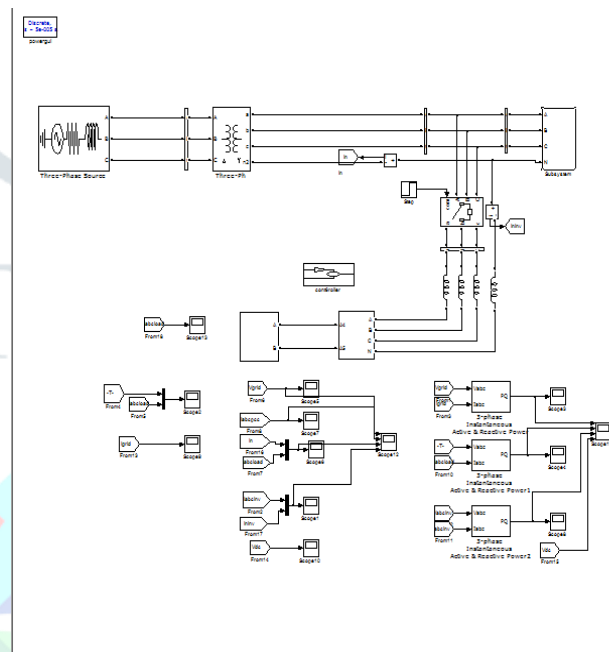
Discrete,
s = 5e-005 s
powergui

Three-Phase Source

Three-Ph

Subsystem

In

Iinv

Brg

controller

Iabcload
From16
Scope13

DC
AC

A
B
C
N

-T-
From4
Iabcload
From5
Scope2

Igrid
From3
Scope8

Igrid
From6
Scope5

Iabcpcc
From8
Scope7

In
From15
Iabcload
From7
Scope6

Scope12

IabcInv
From9
Iinv
From17
Scope1

Vdc
From14
Scope10

Igrid
Vgrid
From2
Iabc
Vabc
PQ
3-phase
Instantaneous
Active & Reactive Powe
Scope3

-T-
Iabcload
From10
Iabc
Vabc
PQ
3-phase
Instantaneous
Active & Reactive Power1
Scope4

IabcInv
Vinv
From11
Iabc
Vabc
PQ
3-phase
Instantaneous
Active & Reactive Power2
Scope9

Vdc
From13
Scope11